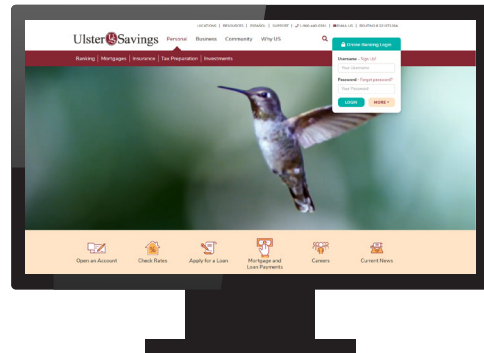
LOCATIONS | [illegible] | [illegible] | SUPPORT | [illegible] | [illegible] | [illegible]

Ulster Savings

Personal Business Community Why US

Online Banking Login

Username - Sign Up
Your Username
Password - Forgot password?
Your Password
LOGIN
MORE

Banking | Mortgages | Insurance | Tax Preparation | Investments

Open an Account
Check Rates
Apply for a Loan
Mortgage and Loan Payments
Careers
Current News